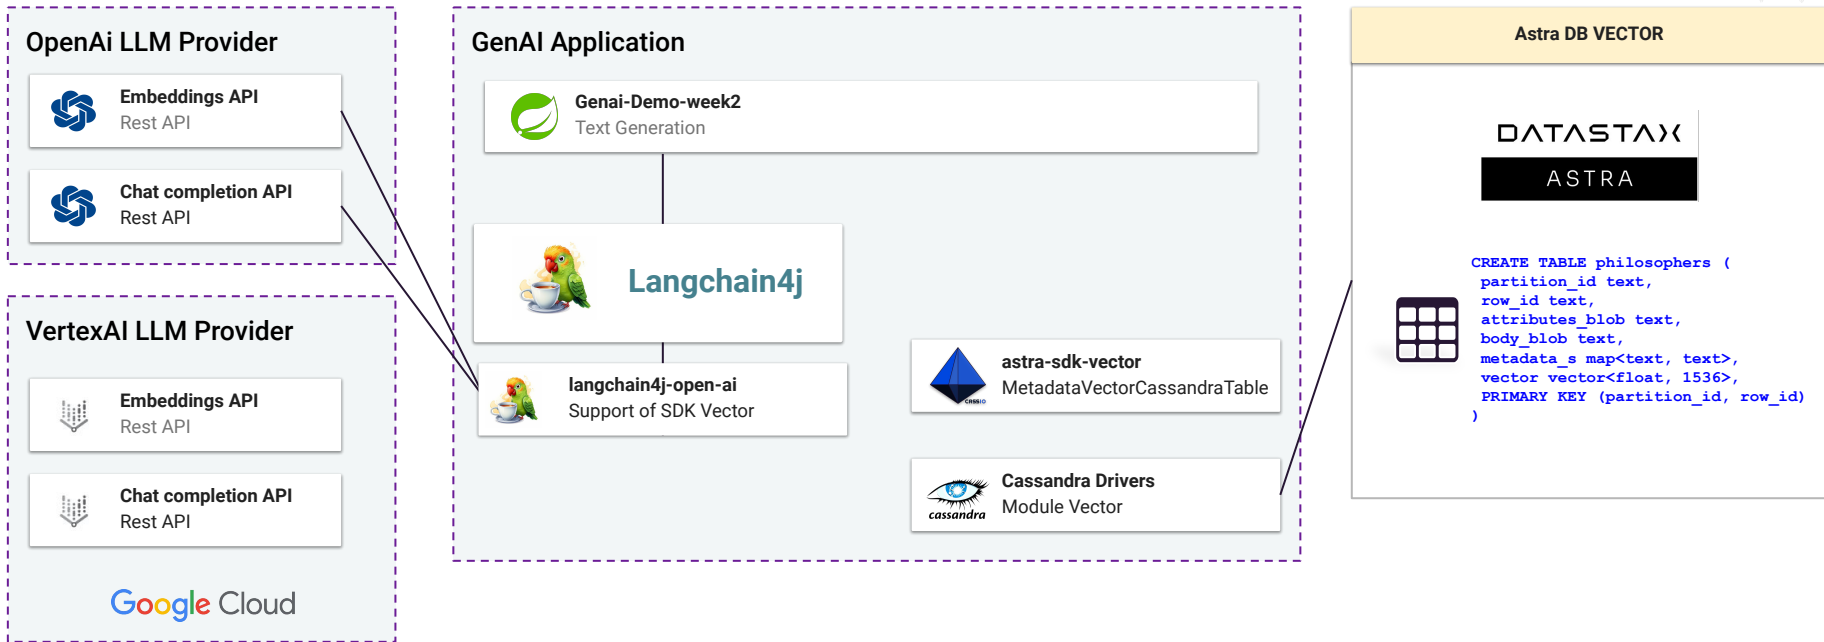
OpenAi LLM Provider

Embeddings API
Rest API

Chat completion API
Rest API

VertexAI LLM Provider

Embeddings API
Rest API

Chat completion API
Rest API

Google Cloud

GenAI Application

Genai-Demo-week2
Text Generation

Langchain4j

langchain4j-open-ai
Support of SDK Vector

astra-sdk-vector
MetadataVectorCassandraTable

Cassandra Drivers
Module Vector

cassandra

Astra DB VECTOR

DATASTAX
ASTRA

CREATE TABLE philosophers (
partition_id text,
row_id text,
attributes_blob text,
body_blob text,
metadata_s map<text, text>,
vector vector<float, 1536>,
PRIMARY KEY (partition_id, row_id)
)